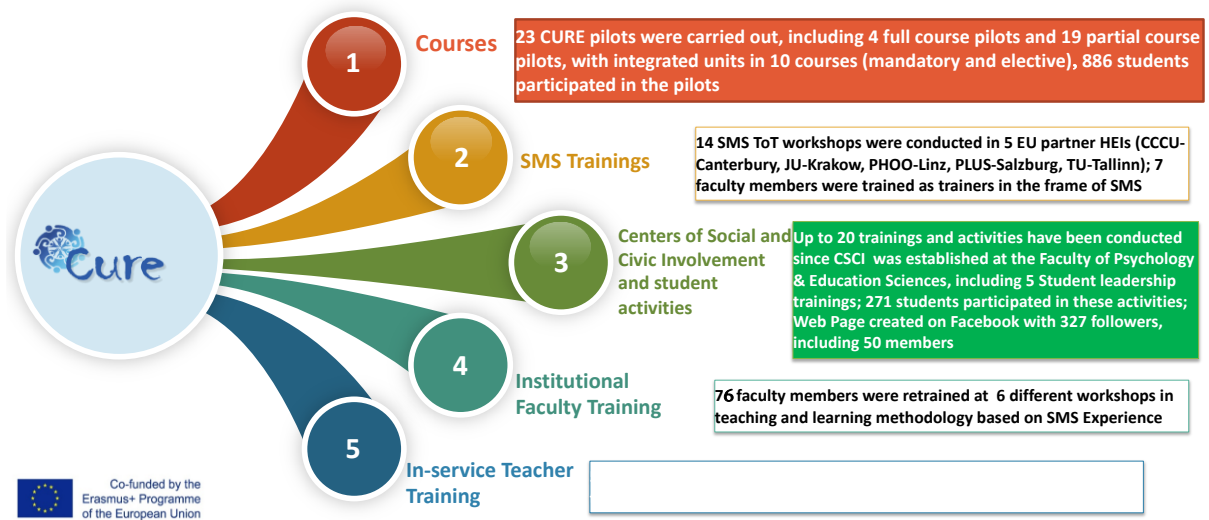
Cure

1

Courses

23 CURE pilots were carried out, including 4 full course pilots and 19 partial course pilots, with integrated units in 10 courses (mandatory and elective), 886 students participated in the pilots

2

SMS Trainings

14 SMS ToT workshops were conducted in 5 EU partner HEIs (CCCU-Canterbury, JU-Krakow, PHOO-Linz, PLUS-Salzburg, TU-Tallinn); 7 faculty members were trained as trainers in the frame of SMS

3

Centers of Social and Civic Involvement and student activities

Up to 20 trainings and activities have been conducted since CSCI was established at the Faculty of Psychology & Education Sciences, including 5 Student leadership trainings; 271 students participated in these activities; Web Page created on Facebook with 327 followers, including 50 members

4

Institutional Faculty Training

76 faculty members were retrained at 6 different workshops in teaching and learning methodology based on SMS Experience

5

In-service Teacher Training

Co-funded by the Erasmus+ Programme of the European Union